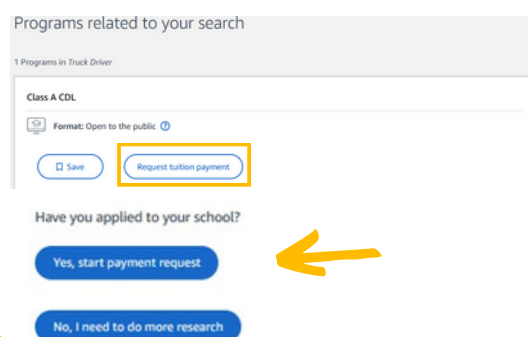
Programs related to your search

1 Programs in Truck Driver

Class A CDL

Format: Open to the public

Save

Request tuition payment

Have you applied to your school?

Yes, start payment request

No, I need to do more research